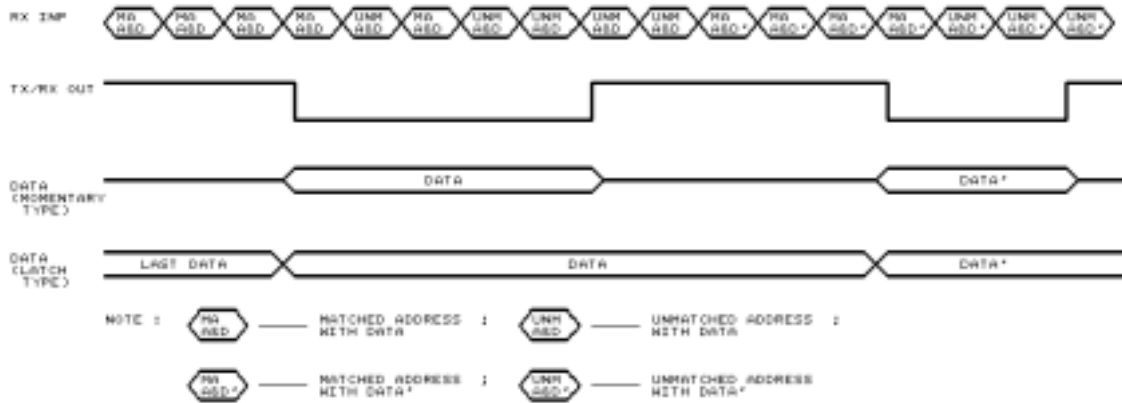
RX INP
MA ABD MA ABD MA ABD MA ABD UNM ABD MA ABD UNM ABD UNM ABD UNM ABD UNM ABD MA ABD' MA ABD' MA ABD' MA ABD' UNM ABD' UNM ABD' UNM ABD'

TX/RX OUT

DATA (MOMENTARY TYPE)
DATA
DATA'

DATA (LATCH TYPE)
LAST DATA
DATA
DATA'

NOTE : MA ABD — MATCHED ADDRESS ; WITH DATA
UNM ABD — UNMATCHED ADDRESS ; WITH DATA

MA ABD' — MATCHED ADDRESS ; WITH DATA'
UNM ABD' — UNMATCHED ADDRESS WITH DATA'